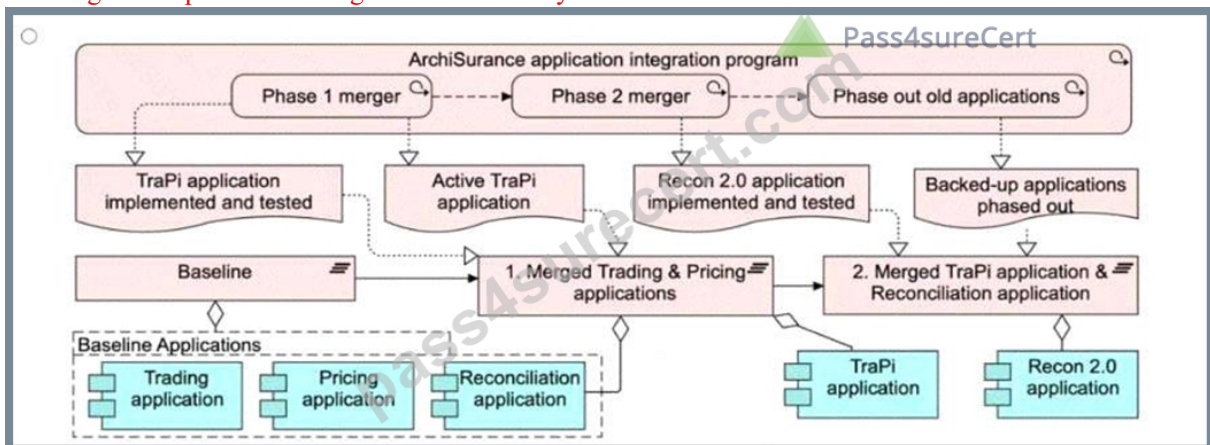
ArchiSurance application integration program

Phase 1 merger

Phase 2 merger

Phase out old applications

TraPi application implemented and tested

Active TraPi application

Recon 2.0 application implemented and tested

Backed-up applications phased out

Baseline

1. Merged Trading & Pricing applications

2. Merged TraPi application & Reconciliation application

Baseline Applications

Trading application

Pricing application

Reconciliation application

TraPi application

Recon 2.0 application

Pass4sureCert

pass4surecert.com